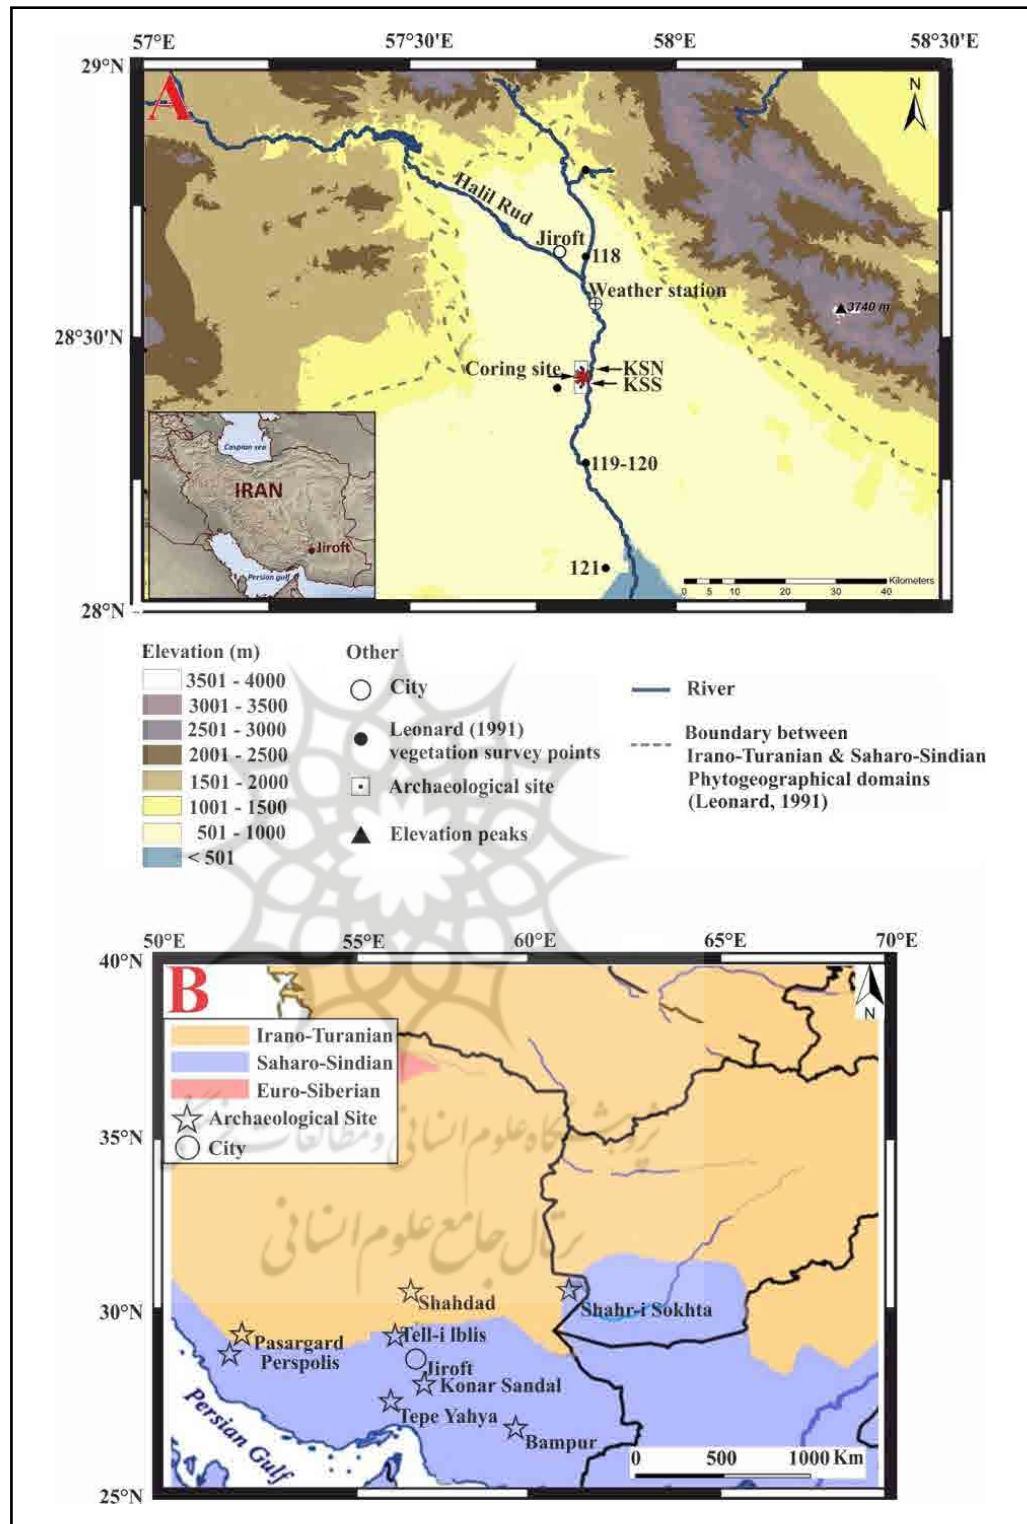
57°E 57°30'E 58°E 58°30'E

29°N

28°30'N

28°N

A

N

Halil Rud

Jiroft

118

Weather station

3740 m

Coring site

KSN

KSS

119-120

121

Caspian sea

IRAN

Jiroft

Persian gulf

0 5 10 20 30 40 Kilometers

Elevation (m)

3501 - 4000
3001 - 3500
2501 - 3000
2001 - 2500
1501 - 2000
1001 - 1500
501 - 1000
< 501

Other

City

Leonard (1991) vegetation survey points

Archaeological site

Elevation peaks

River

Boundary between Irano-Turanian & Saharo-Sindian Phytogeographical domains (Leonard, 1991)

50°E 55°E 60°E 65°E 70°E

40°N

35°N

30°N

25°N

B

N

Irano-Turanian

Saharo-Sindian

Euro-Siberian

Archaeological Site

City

Shahdad

Shahr-i Sokhta

Pasargard

Perspolis

Tell-i Iblis

Jiroft

Konar Sandal

Tepe Yahya

Bampur

Persian Gulf

0 500 1000 Km

پژوهشگاه علوم انسانی و مطالعات فرهنگی

پرتال جامع علوم انسانی